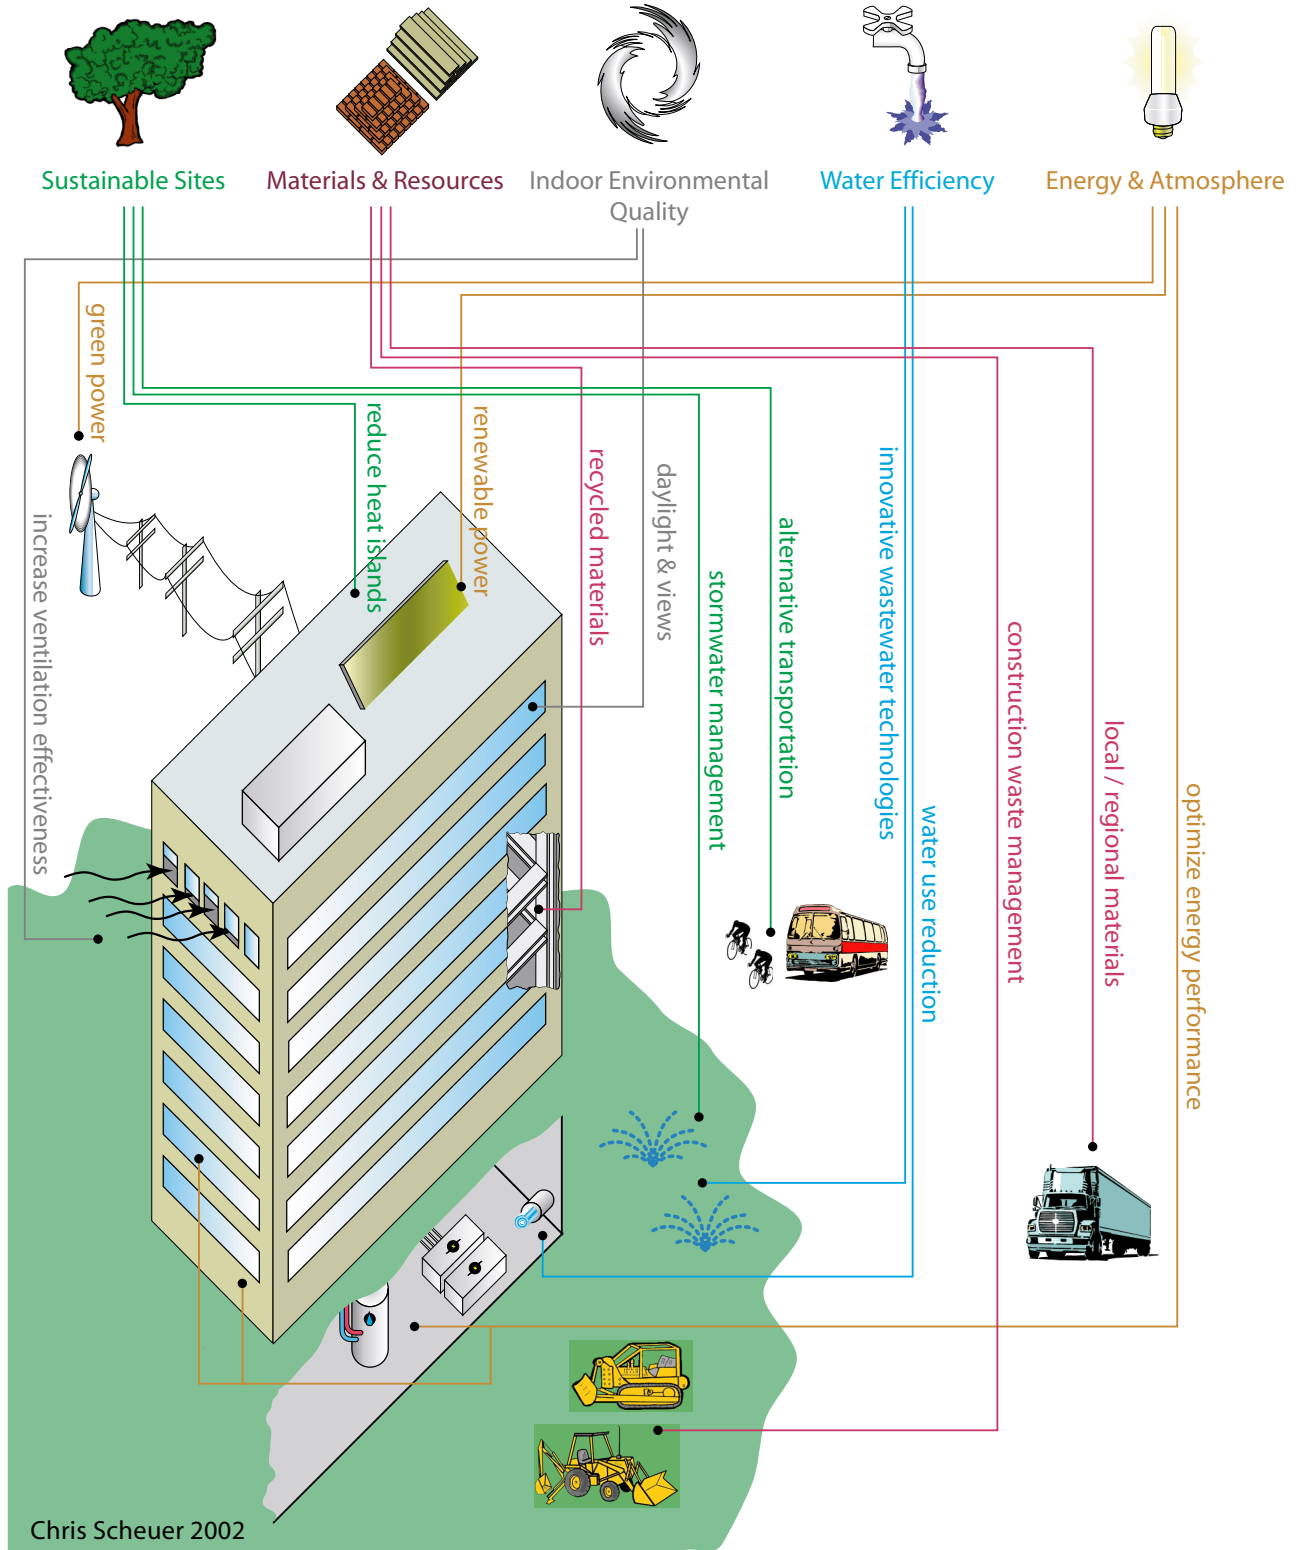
Sustainable Sites

Materials & Resources

Indoor Environmental Quality

Water Efficiency

Energy & Atmosphere

green power

increase ventilation effectiveness

reduce heat islands

renewable power

recycled materials

daylight & views

stormwater management

alternative transportation

innovative wastewater technologies

water use reduction

construction waste management

local / regional materials

optimize energy performance

Chris Scheuer 2002